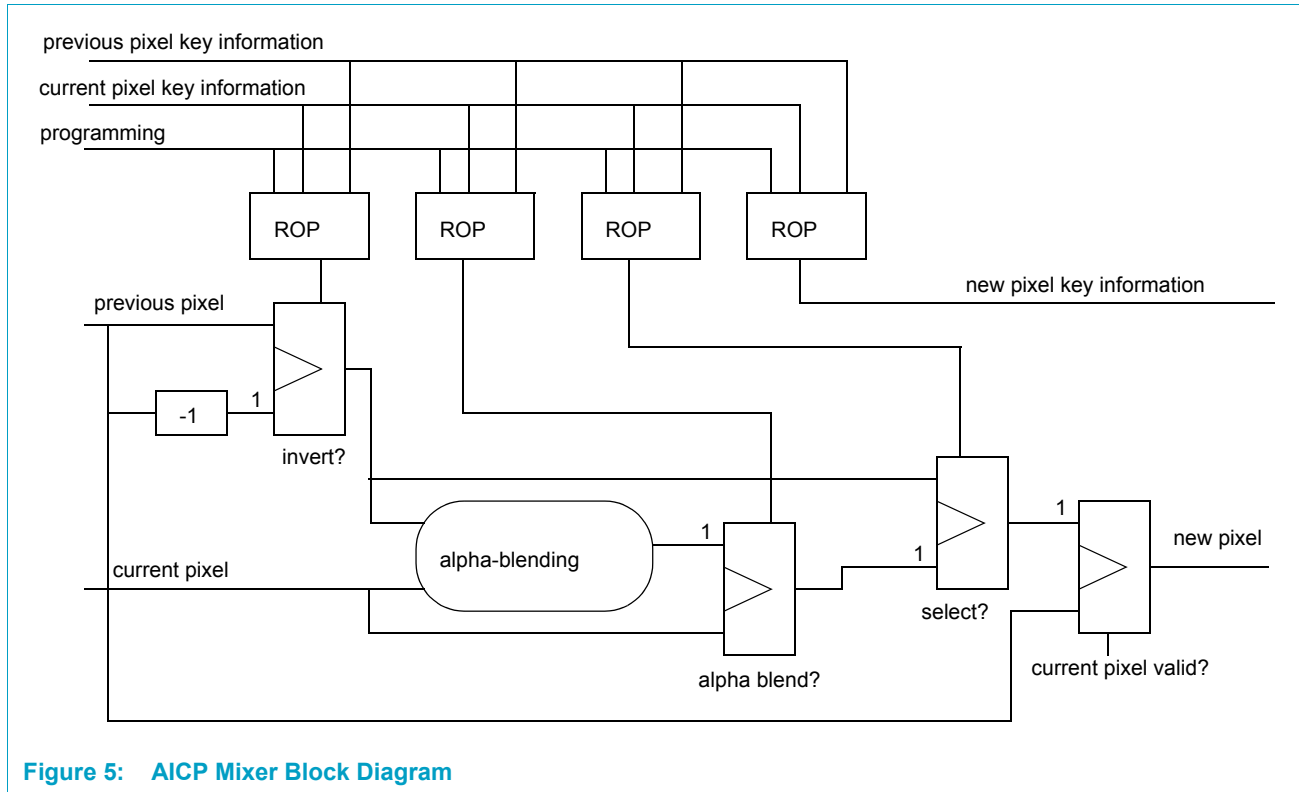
previous pixel key information
current pixel key information
programming

ROP
ROP
ROP
ROP

new pixel key information

previous pixel

-1
1
invert?

alpha-blending
1
alpha blend?

current pixel

1
select?

1
new pixel
current pixel valid?

Figure 5: AICP Mixer Block Diagram